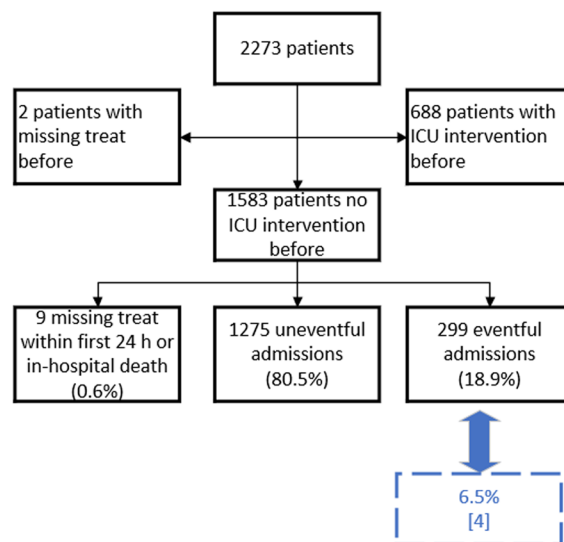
2273 patients

2 patients with missing treat before

688 patients with ICU intervention before

1583 patients no ICU intervention before

9 missing treat within first 24 h or in-hospital death (0.6%)

1275 uneventful admissions (80.5%)

299 eventful admissions (18.9%)

6.5% [4]